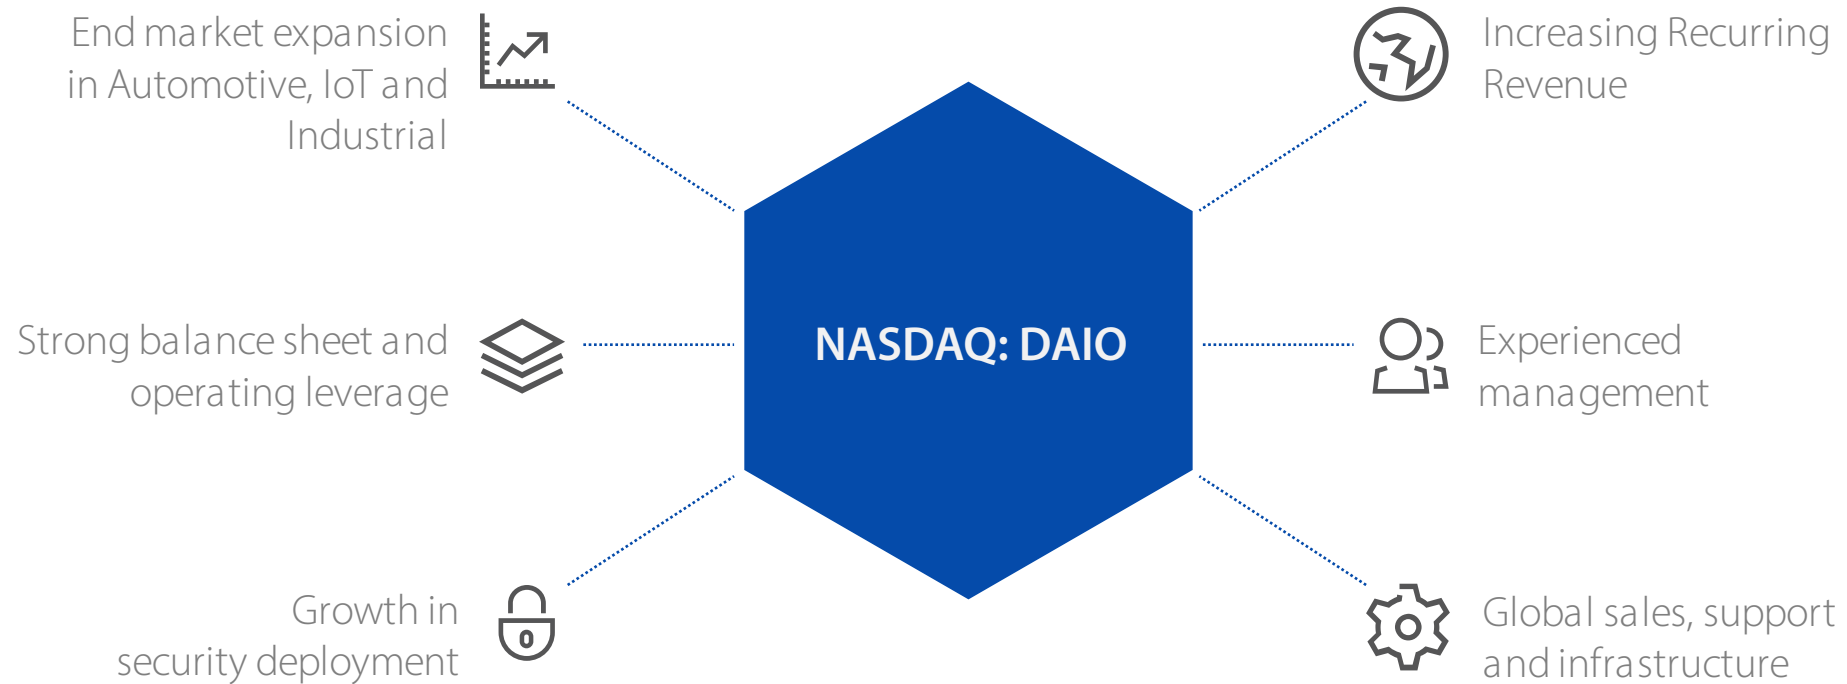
End market expansion in Automotive, IoT and Industrial

Increasing Recurring Revenue

Strong balance sheet and operating leverage

NASDAQ: DAIO

Experienced management

Growth in security deployment

Global sales, support and infrastructure